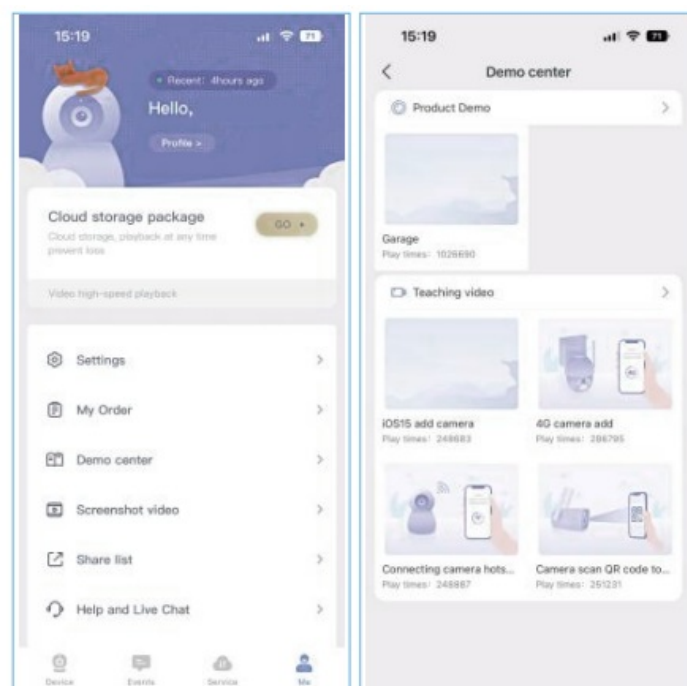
15:19

Recent: 4hours ago

Hello,

Profile >

Cloud storage package

Cloud storage, playback at any time prevent loss

GO

Video high-speed playback

Settings

My Order

Demo center

Screenshot video

Share list

Help and Live Chat

Device

Events

Service

Me

15:19

Demo center

Product Demo

Garage
Play times: 1026690

Teaching video

iOS15 add camera
Play times: 248683

4G camera add
Play times: 286795

Connecting camera hots...
Play times: 248887

Camera scan QR code to...
Play times: 251231